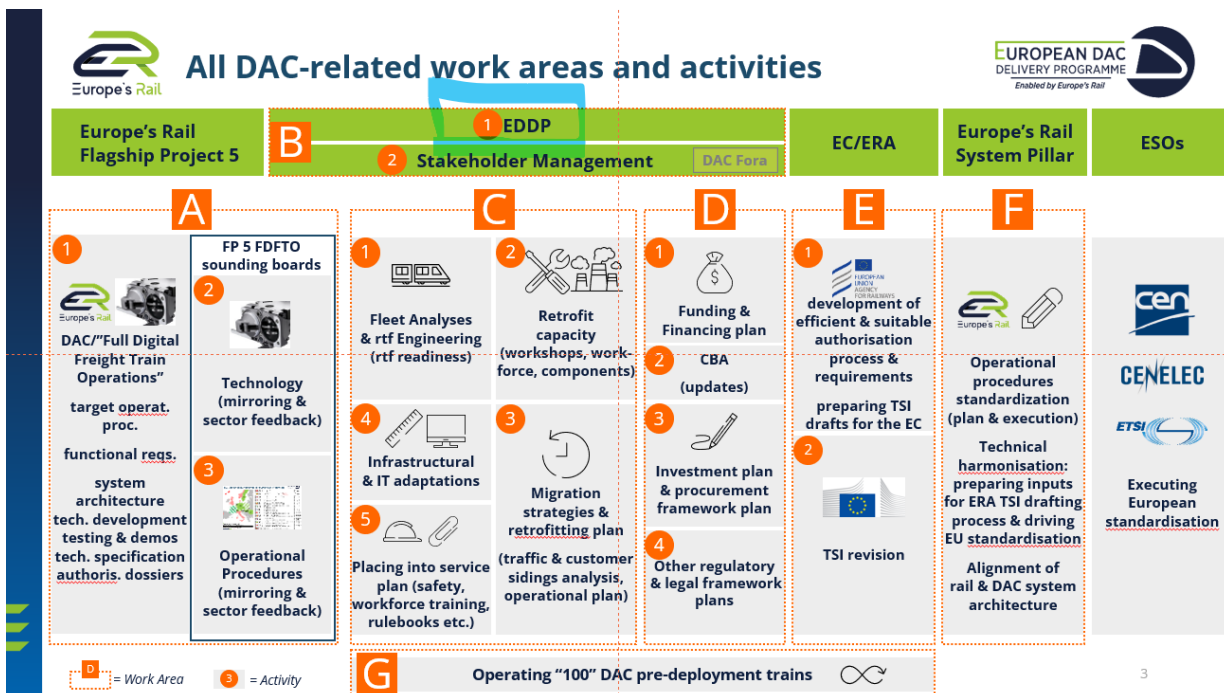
Europe's Rail

All DAC-related work areas and activities

EUROPEAN DAC DELIVERY PROGRAMME
Enabled by Europe's Rail

Europe's Rail Flagship Project 5

B

1 EDDP

2 Stakeholder Management

DAC Fora

EC/ERA

Europe's Rail System Pillar

ESOs

A

1

Europe's Rail

DAC/"Full Digital Freight Train Operations"

target operat. proc.

functional reqs.

system architecture tech. development testing & demos tech. specification authoris. dossiers

FP 5 FDFTO sounding boards

2

Technology (mirroring & sector feedback)

3

Operational Procedures (mirroring & sector feedback)

C

1

Fleet Analyses & rtf Engineering (rtf readiness)

2

Retrofit capacity (workshops, workforce, components)

4

Infrastructural & IT adaptations

3

Migration strategies & retrofitting plan

(traffic & customer sidings analysis, operational plan)

5

Placing into service plan (safety, workforce training, rulebooks etc.)

D

1

Funding & Financing plan

2 CBA (updates)

3

Investment plan & procurement framework plan

4

Other regulatory & legal framework plans

E

1

EUROPEAN UNION AGENCY FOR RAILWAYS

development of efficient & suitable authorisation process & requirements

preparing TSI drafts for the EC

2

TSI revision

F

Europe's Rail

Operational procedures standardization (plan & execution)

Technical harmonisation: preparing inputs for ERA TSI drafting process & driving EU standardisation

Alignment of rail & DAC system architecture

cen

CENELEC

ETSI

Executing European standardisation

G

Operating "100" DAC pre-deployment trains

D = Work Area

3 = Activity

3